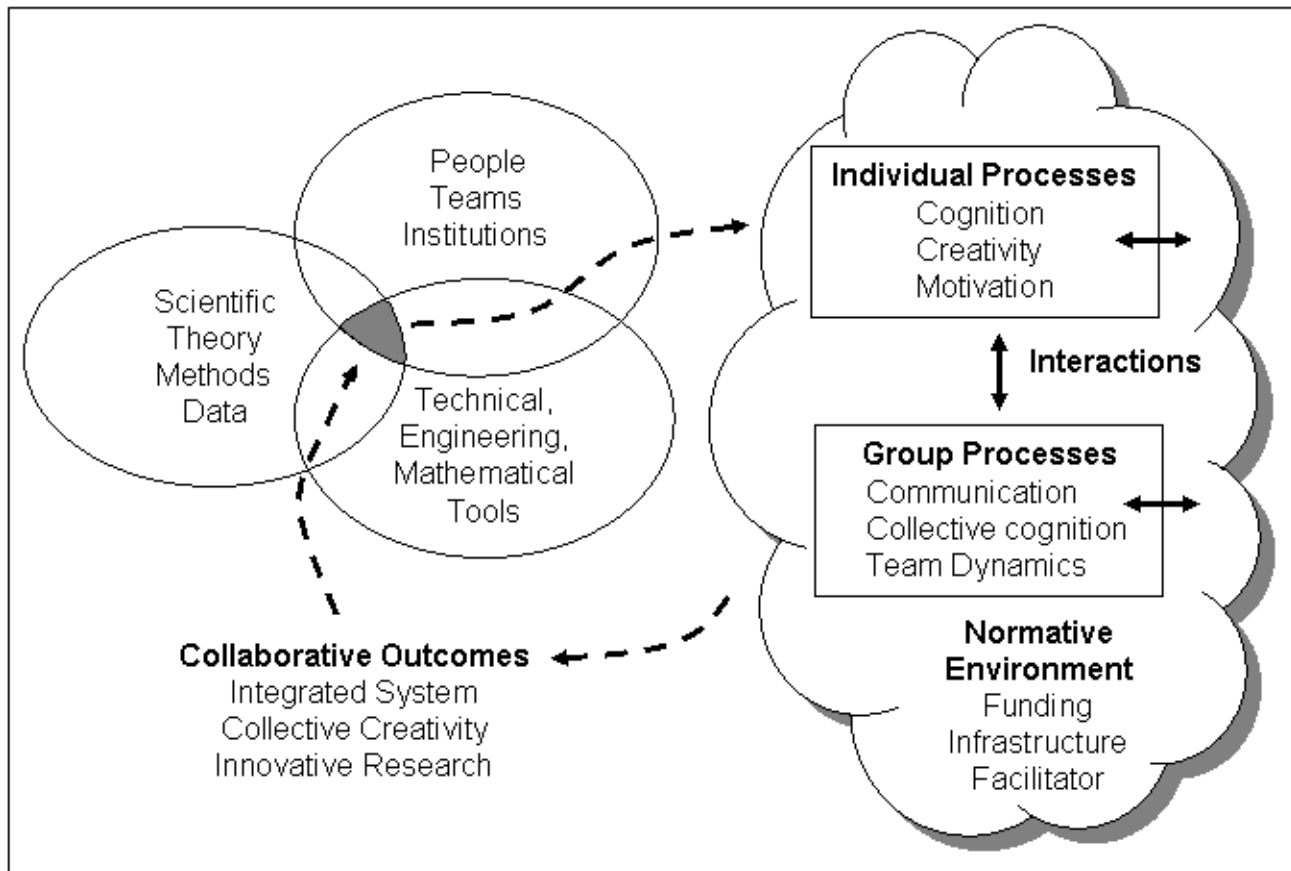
People
Teams
Institutions

Scientific
Theory
Methods
Data

Technical,
Engineering,
Mathematical
Tools

Individual Processes
Cognition
Creativity
Motivation

Interactions

Group Processes
Communication
Collective cognition
Team Dynamics

Normative
Environment
Funding
Infrastructure
Facilitator

Collaborative Outcomes
Integrated System
Collective Creativity
Innovative Research